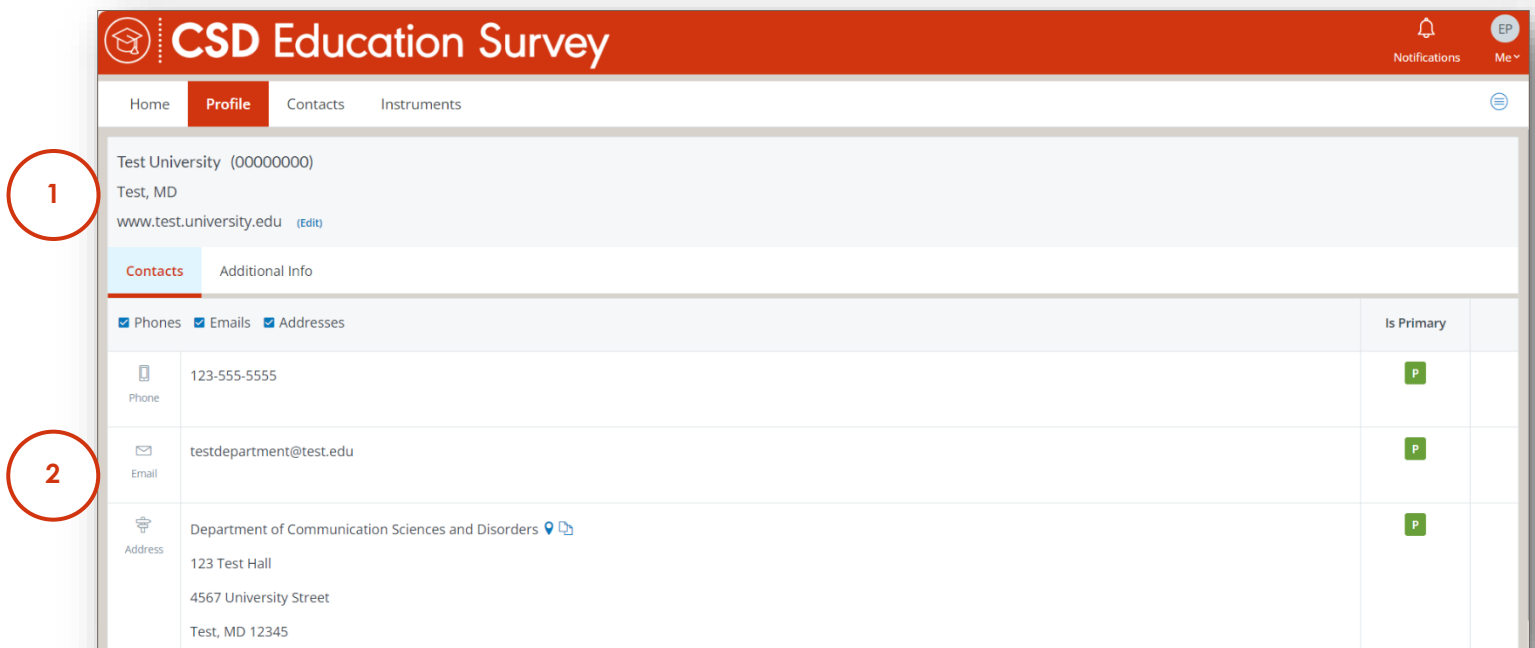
CSD Education Survey

Notifications

EP
Me

Home Profile Contacts Instruments

1

Test University (00000000)
Test, MD
www.test.university.edu (Edit)

Contacts Additional Info

Phones Emails Addresses

Is Primary

Phone
123-555-5555
P

2

Email
testdepartment@test.edu
P

Address
Department of Communication Sciences and Disorders
123 Test Hall
4567 University Street
Test, MD 12345
P